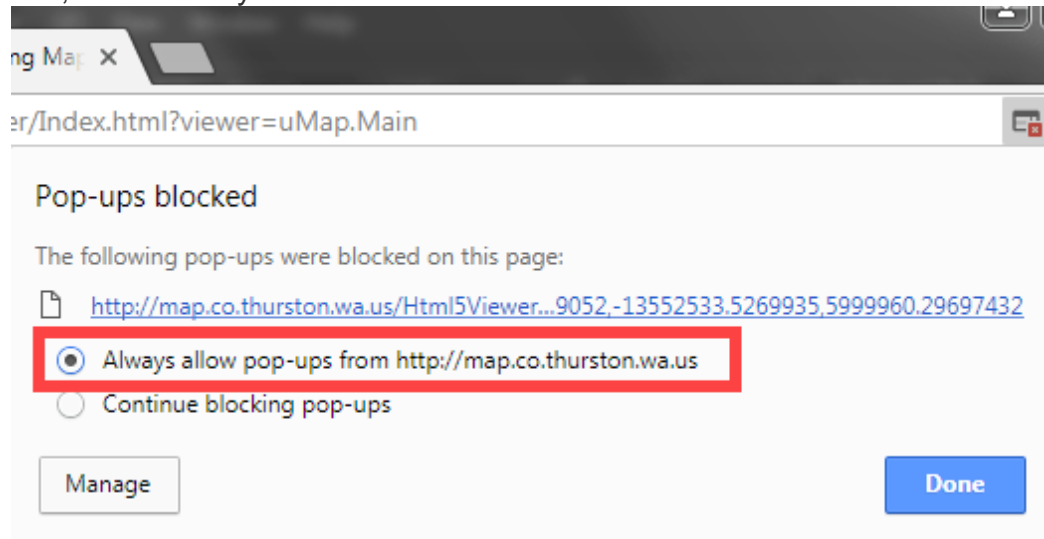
ng Ma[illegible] ×

er/Index.html?viewer=uMap.Main

Pop-ups blocked

The following pop-ups were blocked on this page:

http://map.co.thurston.wa.us/Html5Viewer...9052,-13552533.5269935,5999960.29697432

Always allow pop-ups from http://map.co.thurston.wa.us

Continue blocking pop-ups

Manage

Done